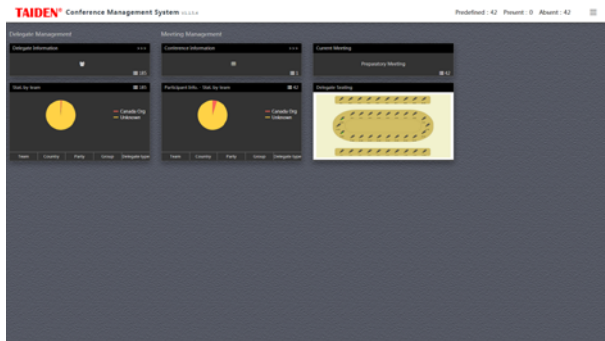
TAIDEN® Conference Management System V2.1.5.6

Predefined : 42 Present : 0 Absent : 42

Delegate Management

Delegate Information

285

Stat. by team

285

Canada Org

Unknown

| Team | Country | Party | Group | Delegate type |
|---|---|---|---|---|

Meeting Management

Conference Information

1

Participant Info. - Stat. by team

42

Canada Org

Unknown

| Team | Country | Party | Group | Delegate type |
|---|---|---|---|---|

Current Meeting

Preparatory Meeting

42

Delegate Seating